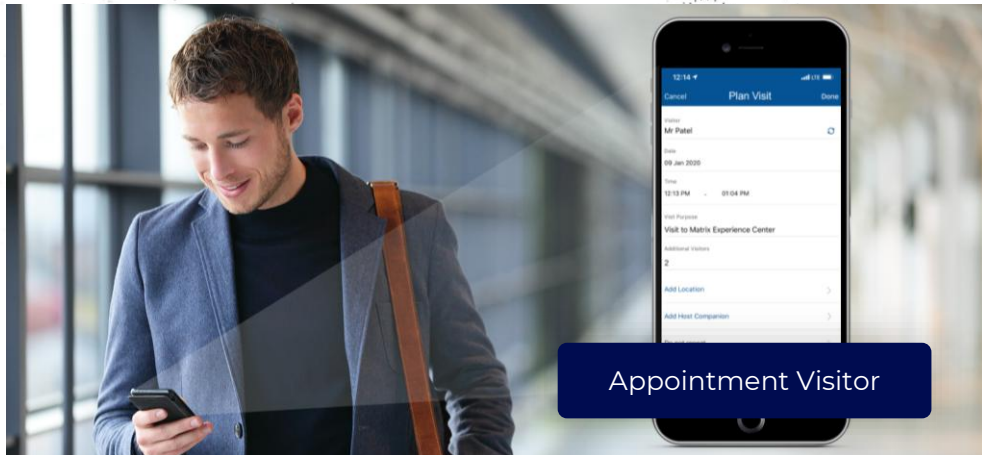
12:14
LTE
Cancel
Plan Visit
Done
Visitor
Mr Patel
Date
09 Jan 2020
Time
12:13 PM - 01:04 PM
Visit Purpose
Visit to Matrix Experience Center
Additional Visitors
2
Add Location
Add Host Companion
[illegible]

Appointment Visitor